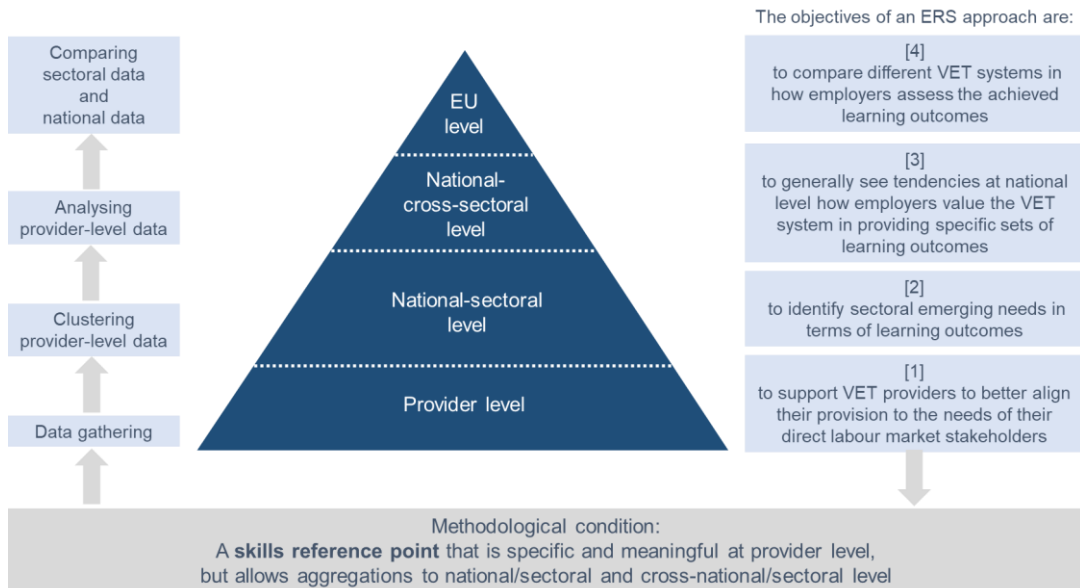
The objectives of an ERS approach are:

Comparing sectoral data and national data

Analysing provider-level data

Clustering provider-level data

Data gathering

EU level

National-cross-sectoral level

National-sectoral level

Provider level

[4]
to compare different VET systems in how employers assess the achieved learning outcomes

[3]
to generally see tendencies at national level how employers value the VET system in providing specific sets of learning outcomes

[2]
to identify sectoral emerging needs in terms of learning outcomes

[1]
to support VET providers to better align their provision to the needs of their direct labour market stakeholders

Methodological condition:
A **skills reference point** that is specific and meaningful at provider level, but allows aggregations to national/sectoral and cross-national/sectoral level